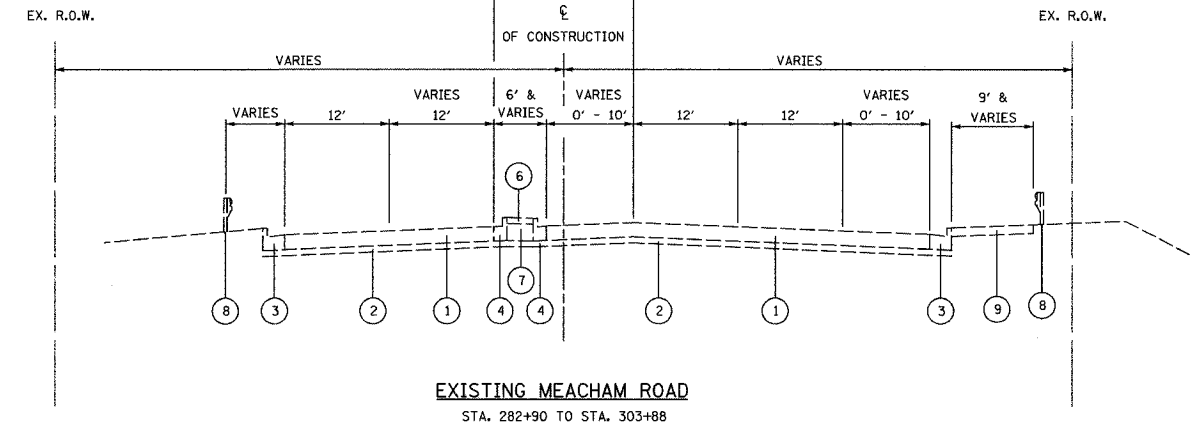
EX. R.O.W.

℄
OF CONSTRUCTION

EX. R.O.W.

VARIES

VARIES

VARIES 12' VARIES 12' 6' & VARIES VARIES 0' - 10' 12' 12' VARIES 0' - 10' 9' & VARIES

6

7

8 3 2 1 4 4 2 1 3 9 8

EXISTING MEACHAM ROAD
STA. 282+90 TO STA. 303+88